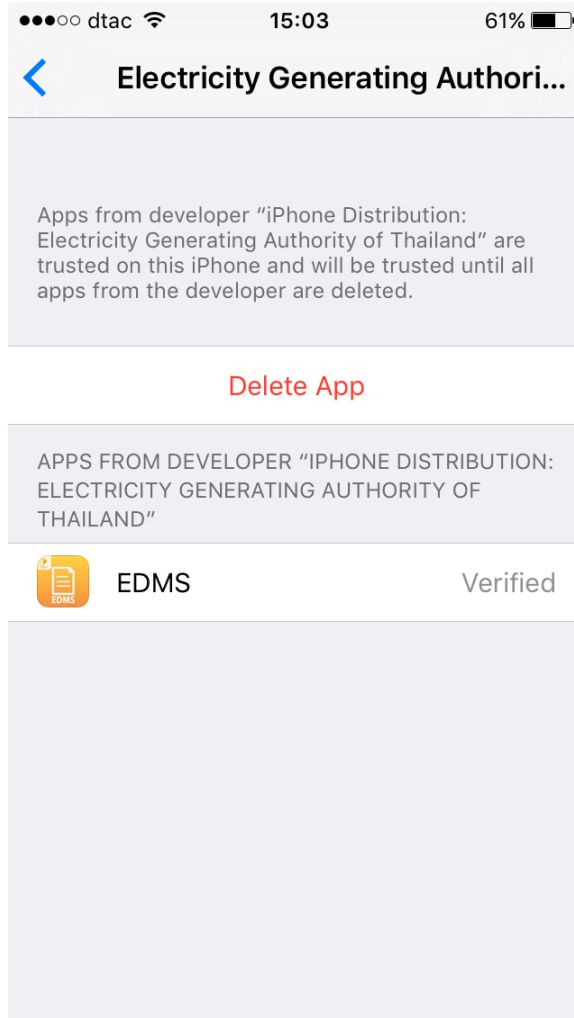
●●●○○ dtac 15:03 61%

Electricity Generating Authori...

Apps from developer “iPhone Distribution: Electricity Generating Authority of Thailand” are trusted on this iPhone and will be trusted until all apps from the developer are deleted.

Delete App

APPS FROM DEVELOPER “IPHONE DISTRIBUTION: ELECTRICITY GENERATING AUTHORITY OF THAILAND”

EDMS

EDMS Verified